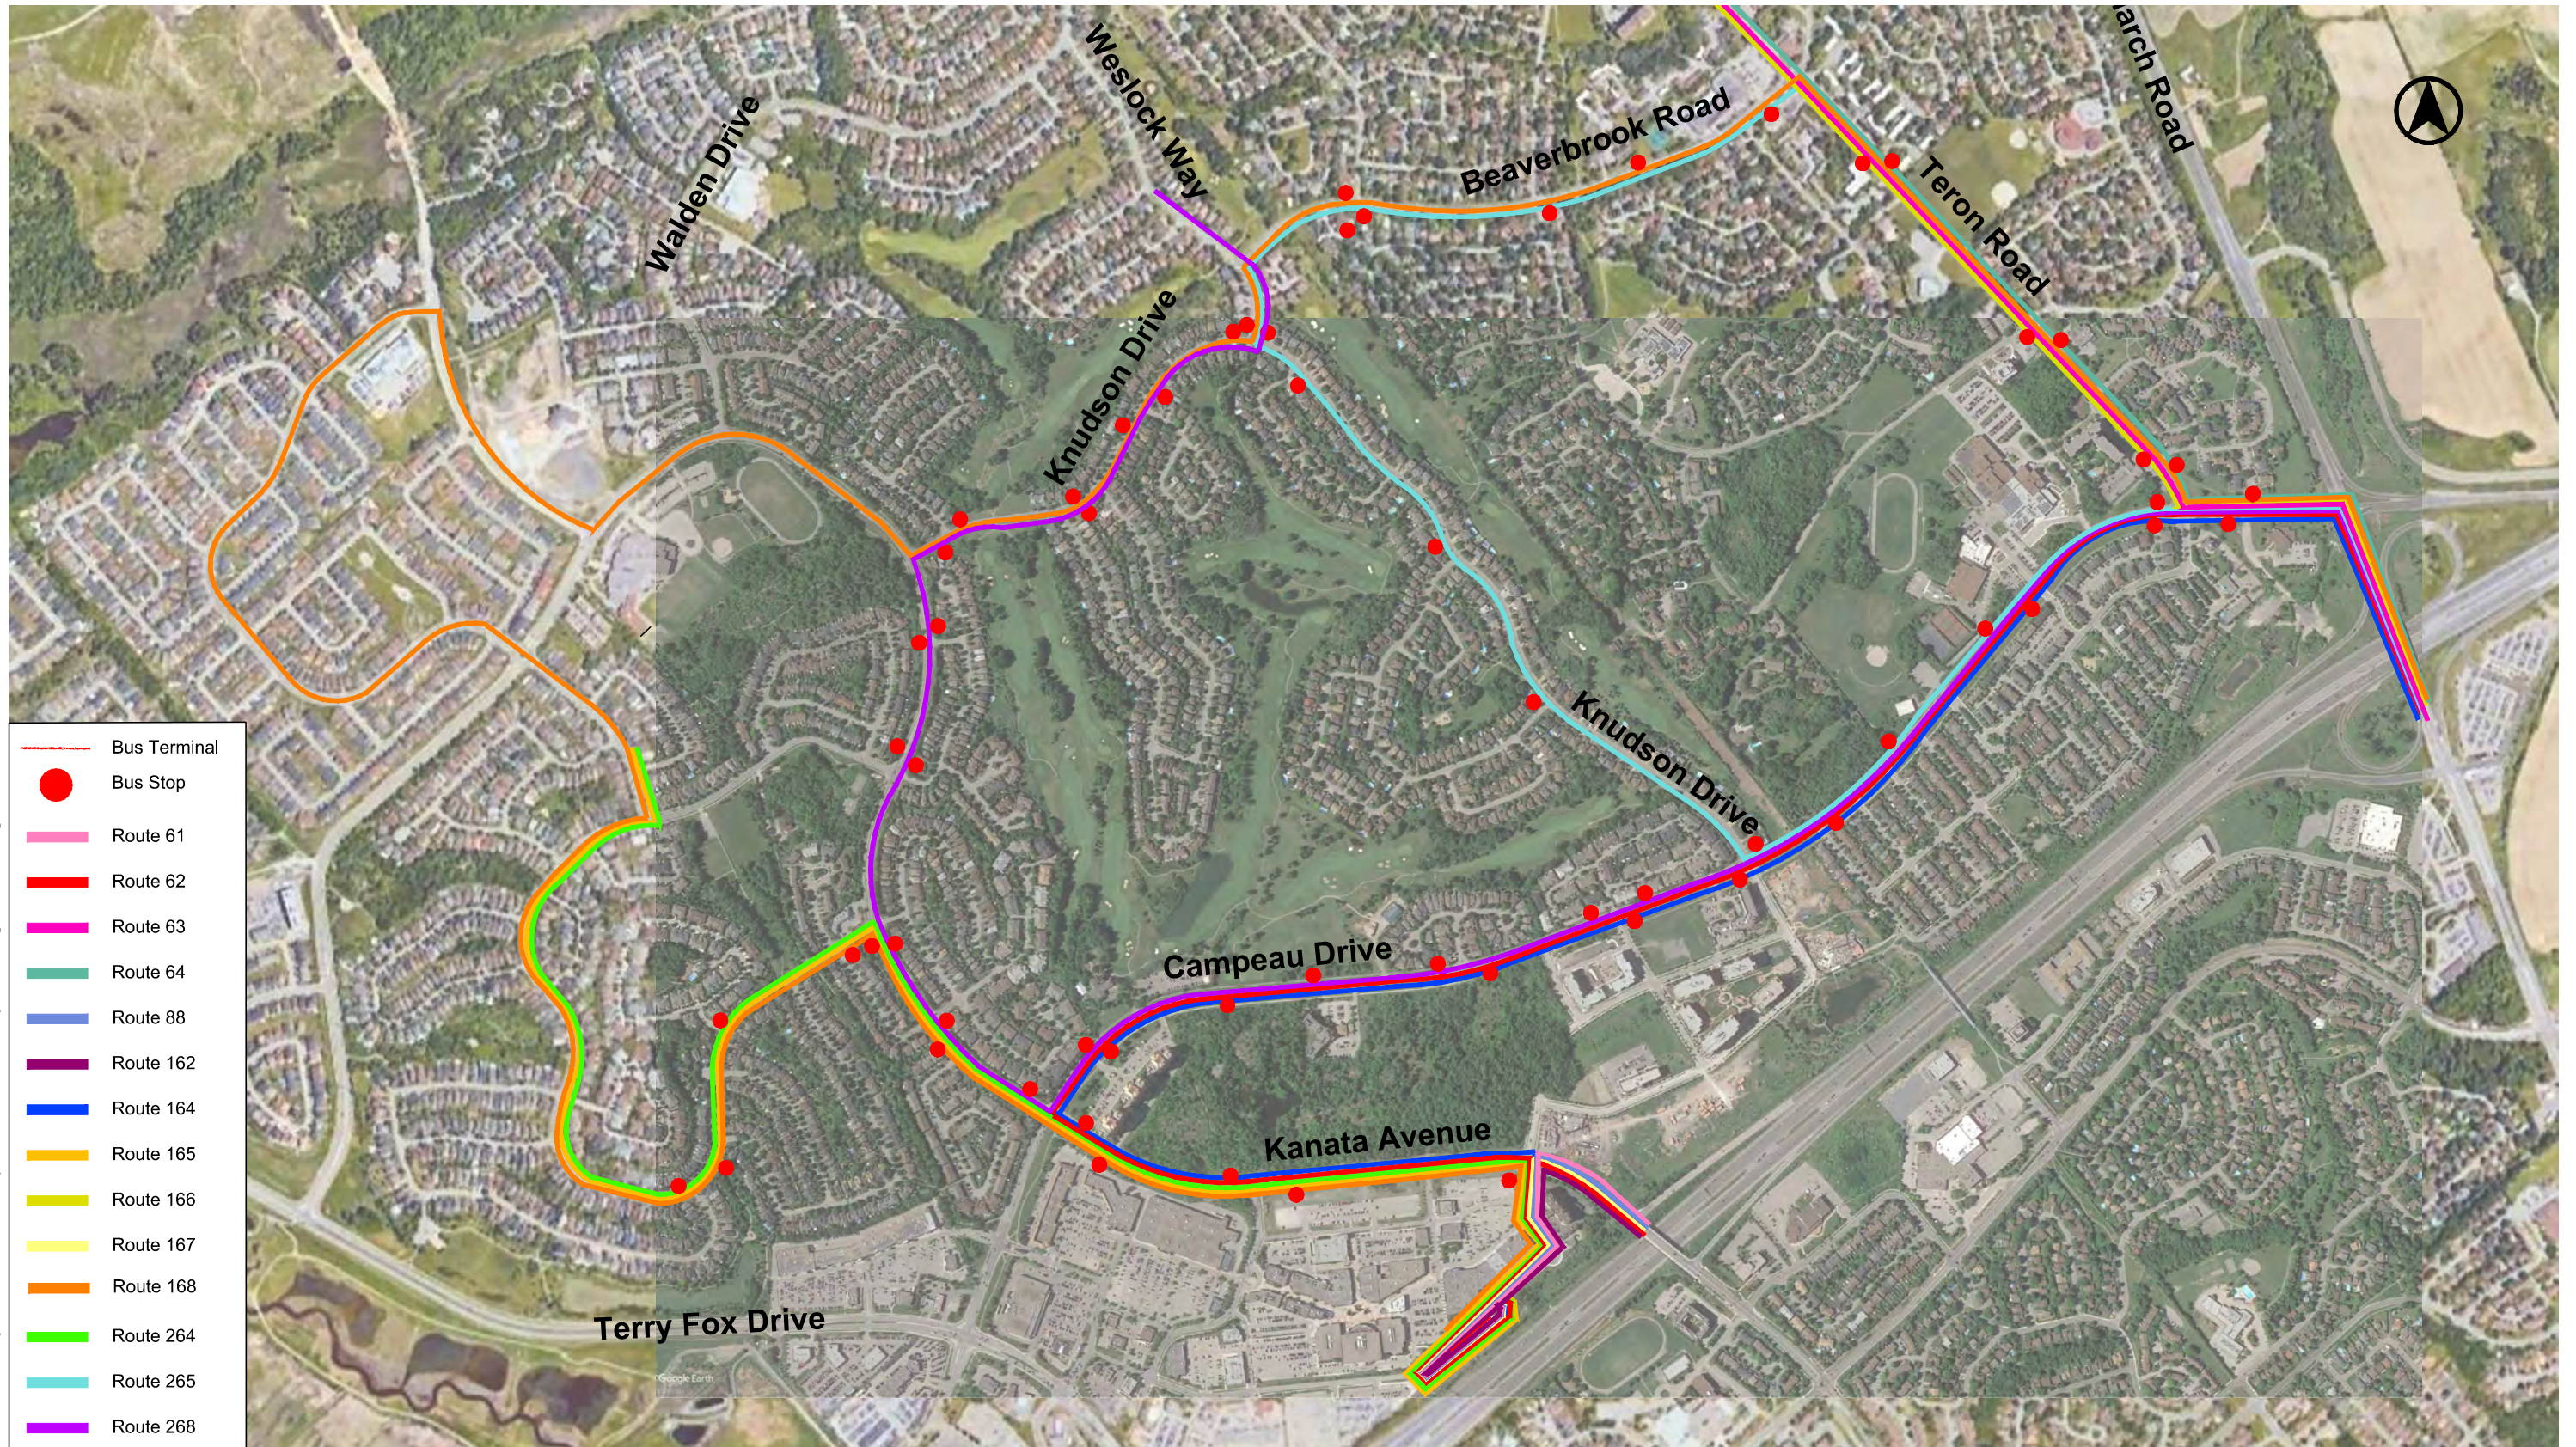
Weslock Way
Walden Drive
Beaverbrook Road
arch Road
Teron Road
Knudson Drive
Knudson Drive
Campeau Drive
Kanata Avenue
Terry Fox Drive

Bus Terminal
Bus Stop
Route 61
Route 62
Route 63
Route 64
Route 88
Route 162
Route 164
Route 165
Route 166
Route 167
Route 168
Route 264
Route 265
Route 268